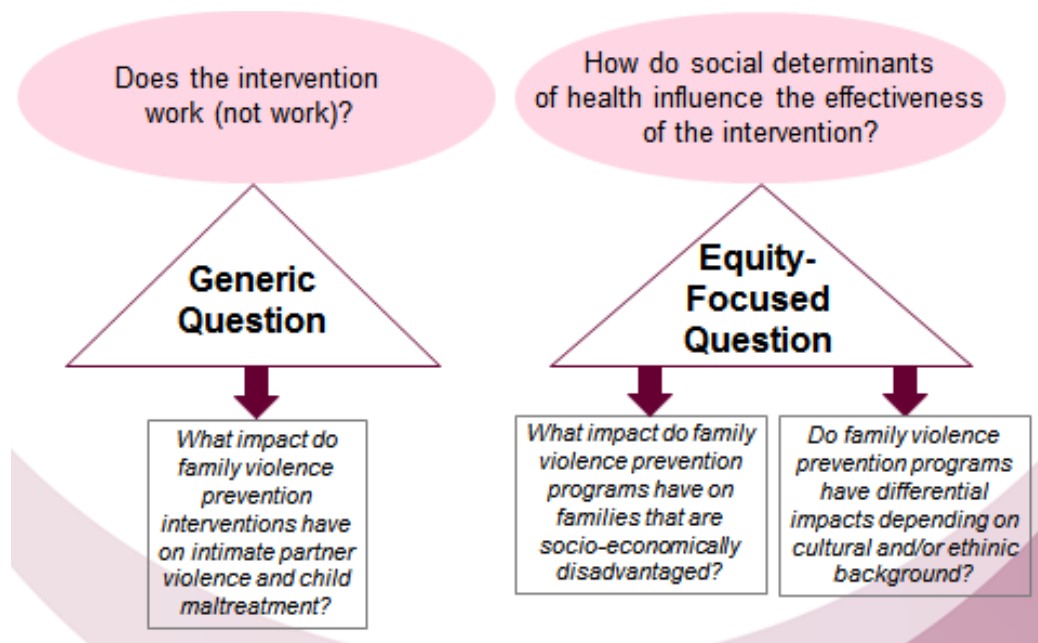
Does the intervention work (not work)?

How do social determinants of health influence the effectiveness of the intervention?

Generic Question

Equity-Focused Question

What impact do family violence prevention interventions have on intimate partner violence and child maltreatment?

What impact do family violence prevention programs have on families that are socio-economically disadvantaged?

Do family violence prevention programs have differential impacts depending on cultural and/or ethinic background?